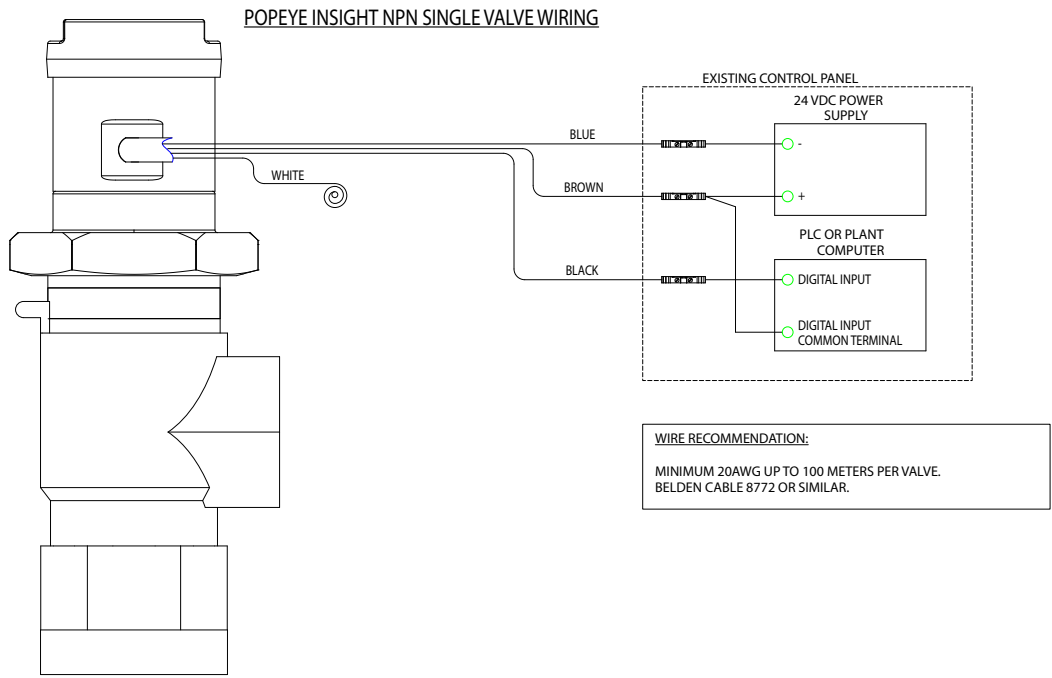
POPEYE INSIGHT NPN SINGLE VALVE WIRING

EXISTING CONTROL PANEL

24 VDC POWER SUPPLY

BLUE

-

WHITE

BROWN

+

PLC OR PLANT COMPUTER

BLACK

DIGITAL INPUT

DIGITAL INPUT COMMON TERMINAL

WIRE RECOMMENDATION:

MINIMUM 20AWG UP TO 100 METERS PER VALVE.
BELDEN CABLE 8772 OR SIMILAR.